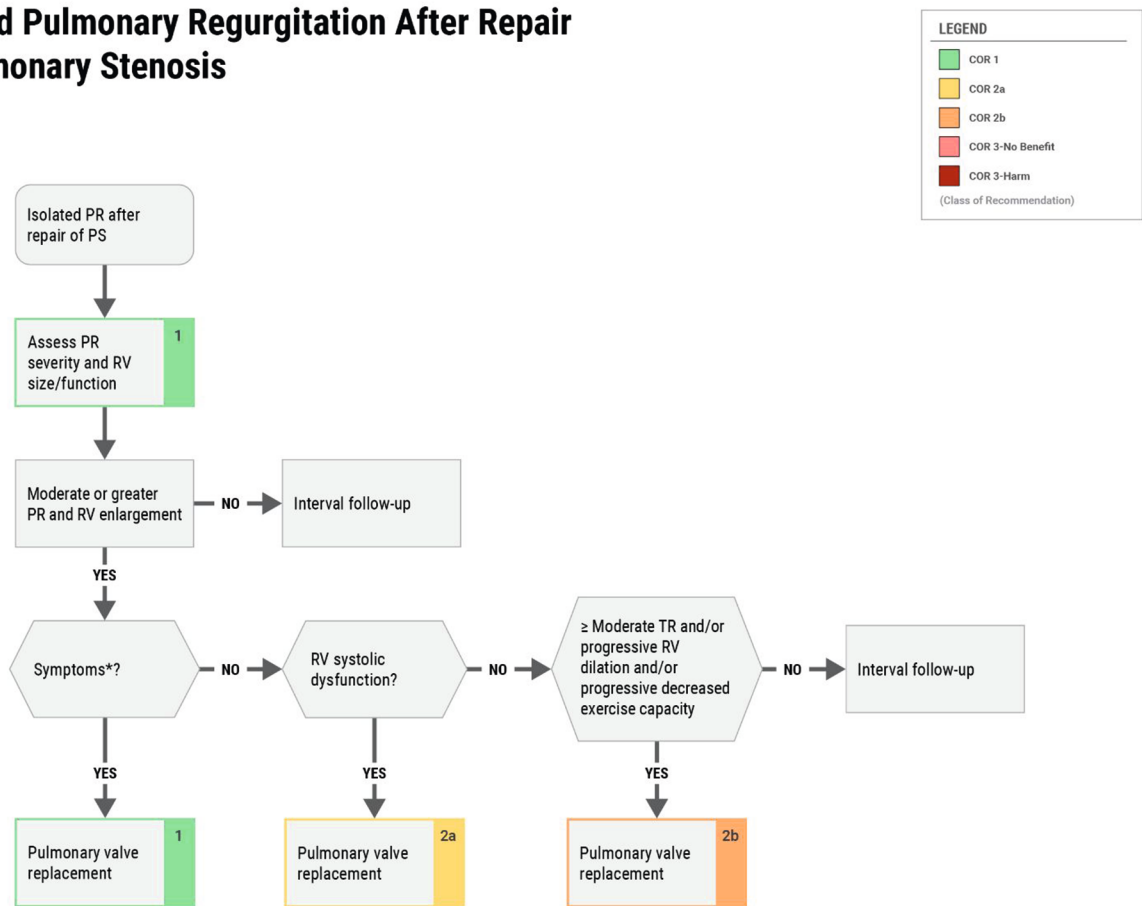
d Pulmonary Regurgitation After Repair
nonary Stenosis

LEGEND
COR 1
COR 2a
COR 2b
COR 3-No Benefit
COR 3-Harm
(Class of Recommendation)

Isolated PR after repair of PS

Assess PR severity and RV size/function 1

Moderate or greater PR and RV enlargement

NO

Interval follow-up

YES

Symptoms*?

NO

RV systolic dysfunction?

NO

≥ Moderate TR and/or progressive RV dilation and/or progressive decreased exercise capacity

NO

Interval follow-up

YES

Pulmonary valve replacement 1

YES

Pulmonary valve replacement 2a

YES

Pulmonary valve replacement 2b